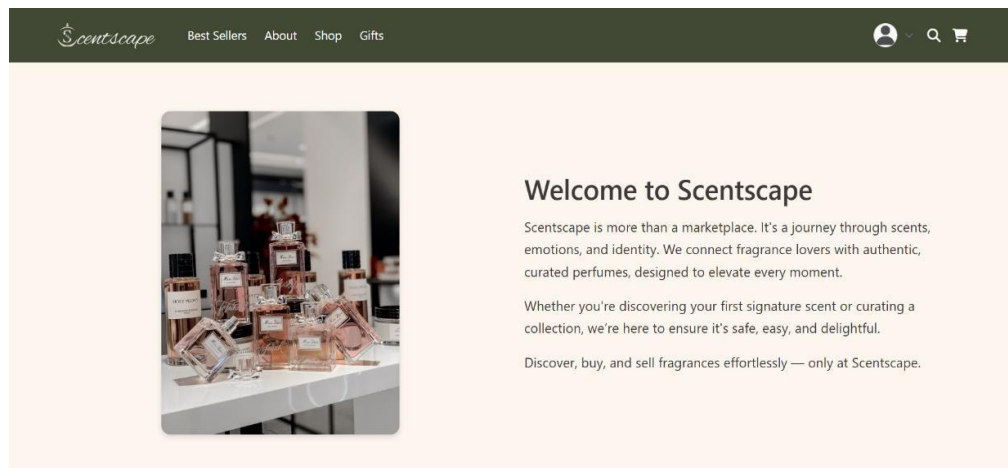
Scentscape Best Sellers About Shop Gifts

Welcome to Scentscape

Scentscape is more than a marketplace. It's a journey through scents, emotions, and identity. We connect fragrance lovers with authentic, curated perfumes, designed to elevate every moment.

Whether you're discovering your first signature scent or curating a collection, we're here to ensure it's safe, easy, and delightful.

Discover, buy, and sell fragrances effortlessly — only at Scentscape.